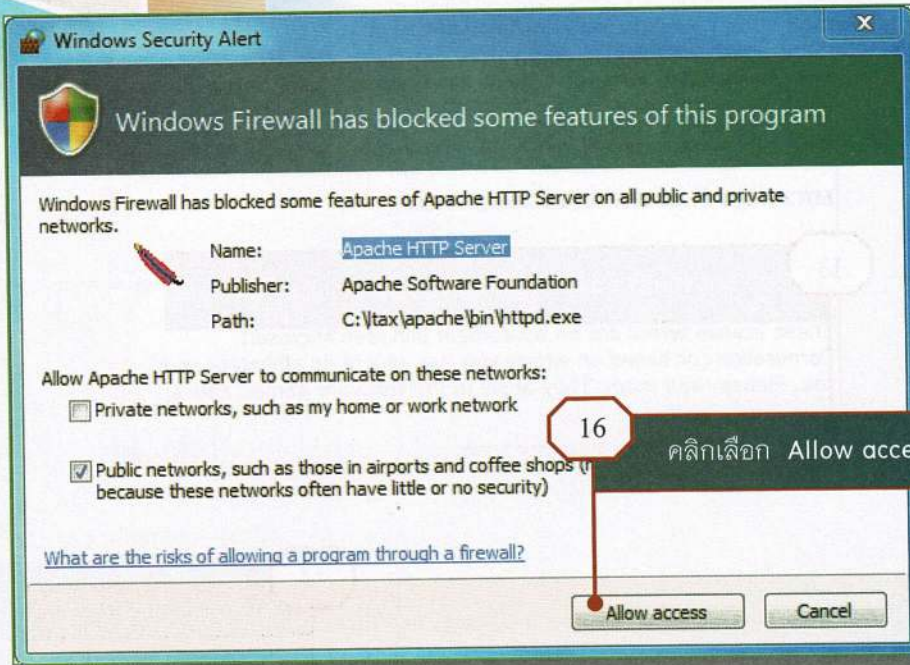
Windows Security Alert

Windows Firewall has blocked some features of this program

Windows Firewall has blocked some features of Apache HTTP Server on all public and private networks.

Name: Apache HTTP Server

Publisher: Apache Software Foundation

Path: C:\ltax\apache\bin\httpd.exe

Allow Apache HTTP Server to communicate on these networks:

Private networks, such as my home or work network

Public networks, such as those in airports and coffee shops ([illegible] because these networks often have little or no security)

16

คลิกเลือก Allow acce

What are the risks of allowing a program through a firewall?

Allow access

Cancel